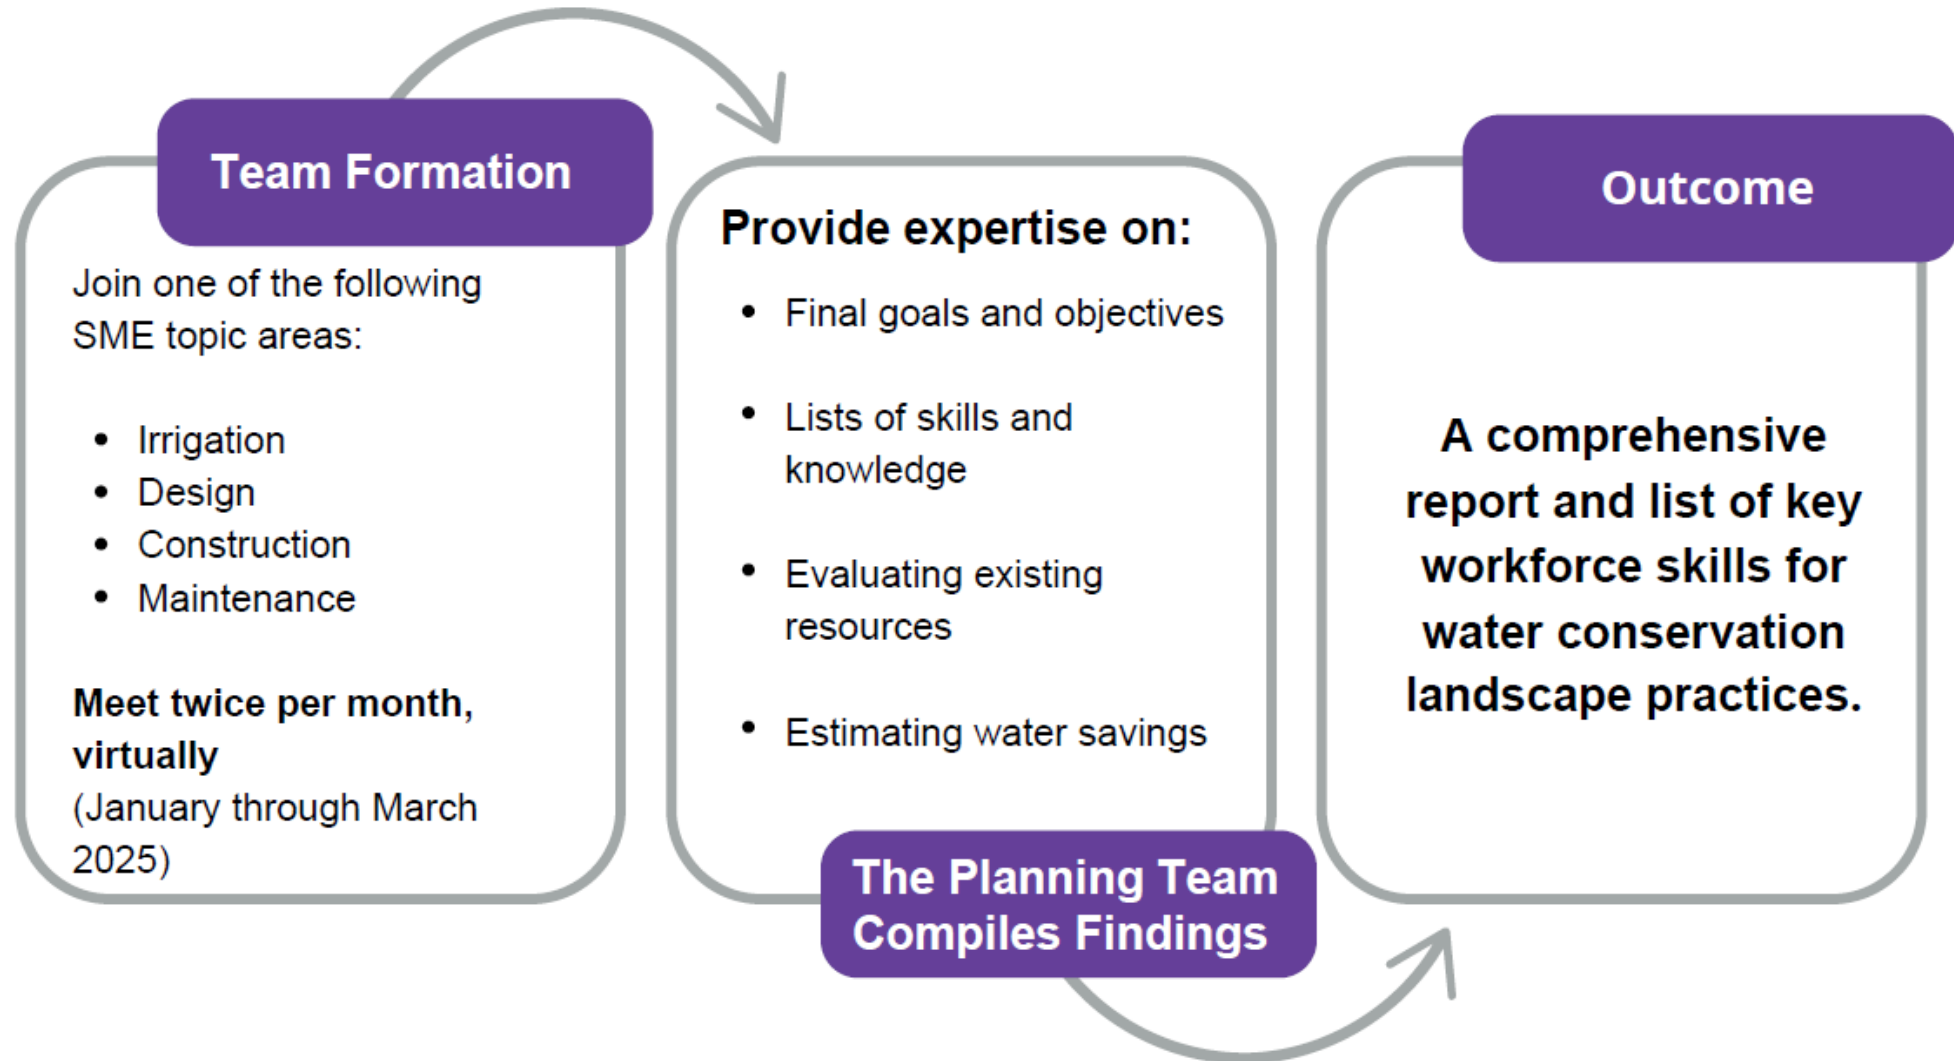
Team Formation

Join one of the following SME topic areas:

- Irrigation
- Design
- Construction
- Maintenance

**Meet twice per month, virtually**
(January through March 2025)

Provide expertise on:

- Final goals and objectives
- Lists of skills and knowledge
- Evaluating existing resources
- Estimating water savings

The Planning Team Compiles Findings

Outcome

A comprehensive report and list of key workforce skills for water conservation landscape practices.